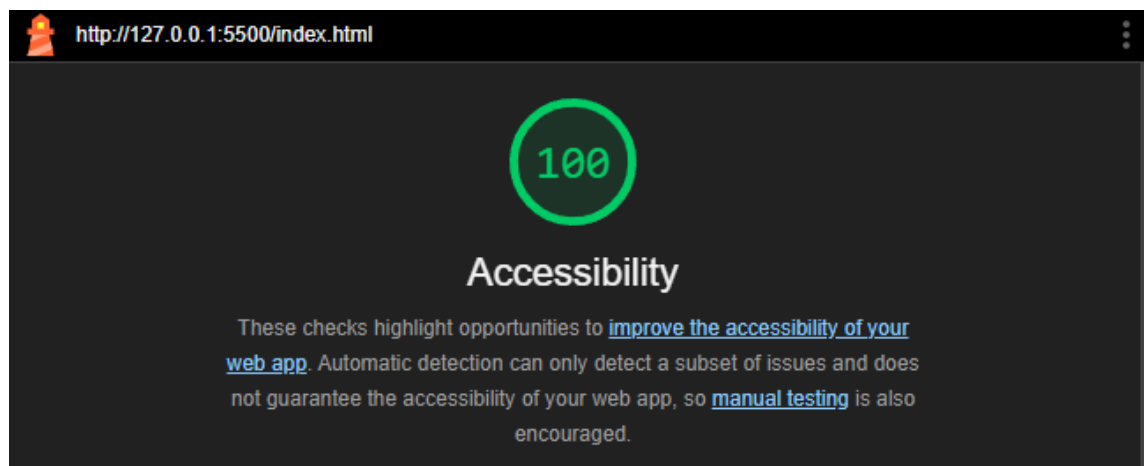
http://127.0.0.1:5500/index.html

100

Accessibility

These checks highlight opportunities to improve the accessibility of your web app. Automatic detection can only detect a subset of issues and does not guarantee the accessibility of your web app, so manual testing is also encouraged.